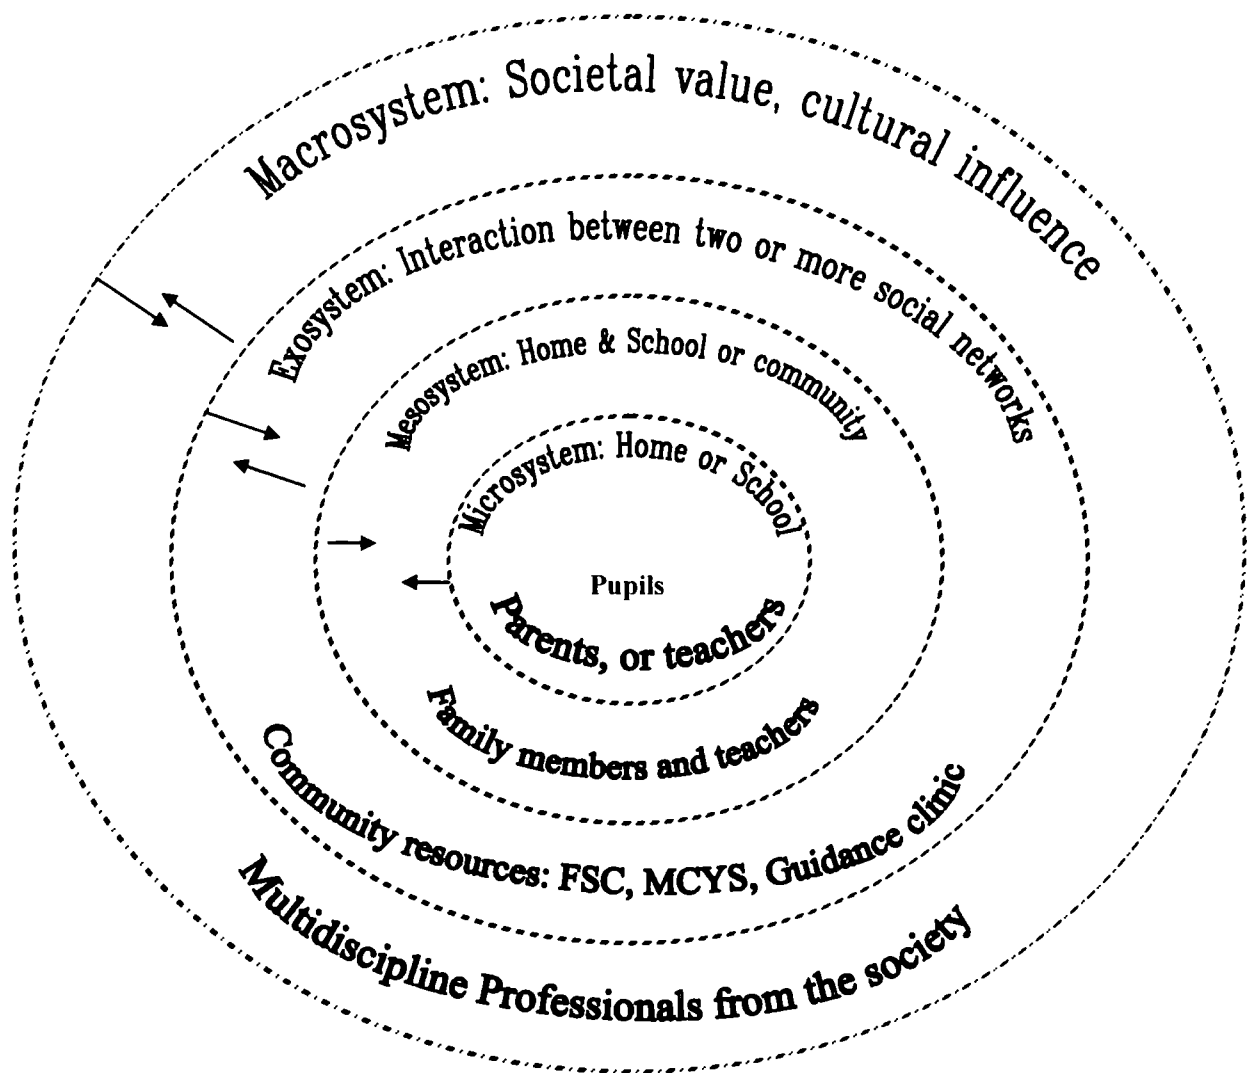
Macrosystem: Societal value, cultural influence

Exosystem: Interaction between two or more social networks

Mesosystem: Home & School or community

Microsystem: Home or School

Pupils

Parents, or teachers

Family members and teachers

Community resources: FSC, MCYS, Guidance clinic

Multidiscipline Professionals from the society